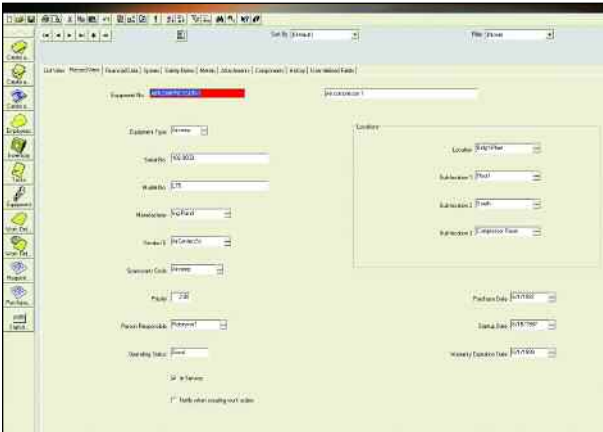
Sort By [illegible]

Filter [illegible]

Contacts

Contacts

Contacts

Employees

Inventory

Tasks

Equipment

Work Ord.

Work Ord.

Reports

Purchasing

Logout

List View | Record View | Financial Data | System | Safety Items | Meters | Attachments | Components | History | User-defined Fields

Equipment No. AIRCOMPRESSOR1

Air compressor 1

Equipment Type Airassy

Serial No. 100-9833

Model No. 175

Manufacturer IngRand

Vendor ID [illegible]

Criticality Code Airassy

Priority 2.00

Person Responsible Robinson1

Operating Status Good

In Service

Notify when creating work orders

Locations

Location Bldg/When

Sub-location 1 Floor1

Sub-location 2 South

Sub-location 3 Compressor Room

Purchase Date 6/1/1997

Startup Date 6/15/1997

Warranty Expiration Date 6/1/1998